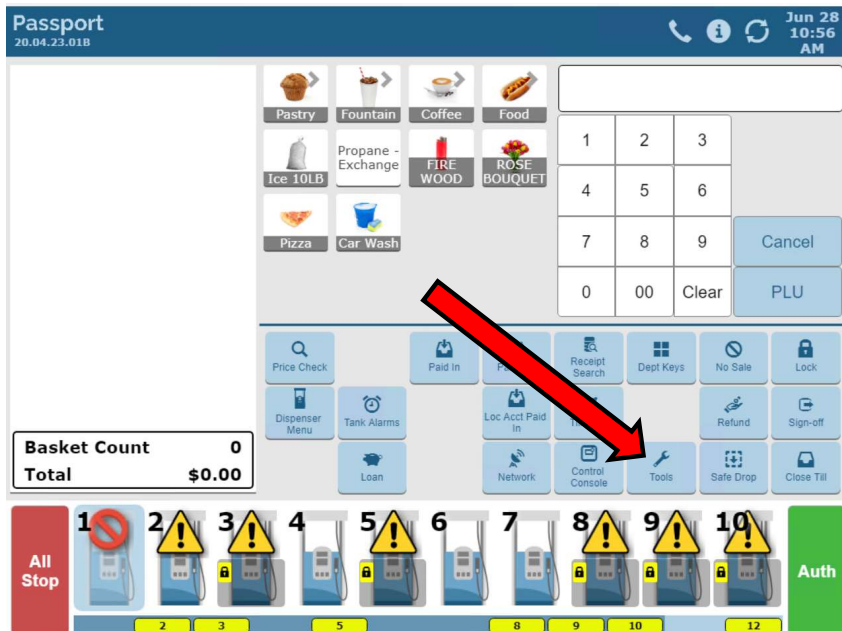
Passport
20.04.23.01B

Jun 28
10:56
AM

Pastry
Fountain
Coffee
Food
Ice 10LB
Propane - Exchange
FIRE WOOD
ROSE BOUQUET
Pizza
Car Wash

| 1 | 2 | 3 | |
|---|---|---|---|
| 4 | 5 | 6 | |
| 7 | 8 | 9 | Cancel |
| 0 | 00 | Clear | PLU |

Price Check
Paid In
Pa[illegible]
Receipt Search
Dept Keys
No Sale
Lock
Dispenser Menu
Tank Alarms
Loc Acct Paid In
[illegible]
Refund
Sign-off
Loan
Network
Control Console
Tools
Safe Drop
Close Till

Basket Count 0
Total $0.00

All Stop
1 2 3 4 5 6 7 8 9 10
Auth

2 3 5 8 9 10 12